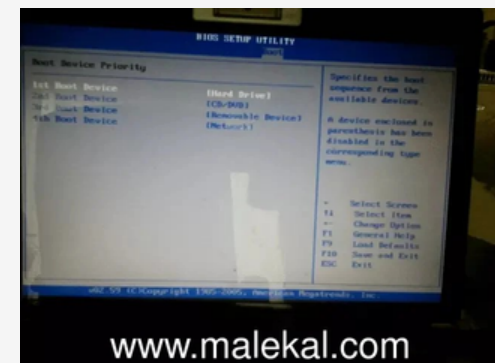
BIOS SETUP UTILITY
Boot

Boot Device Priority

1st Boot Device [Hard Drive]
2nd Boot Device [CD-DVD]
3rd Boot Device [Removable Device]
4th Boot Device [Network]

Specifies the boot sequence from the available devices.

A device enclosed in parenthesis has been disabled in the corresponding type menu.

← Select Screen
↑↓ Select Item
+- Change Option
F1 General Help
F9 Load Defaults
F10 Save and Exit
ESC Exit

v02.59 (C)Copyright 1985-2005, American Megatrends, Inc.

www.malekal.com